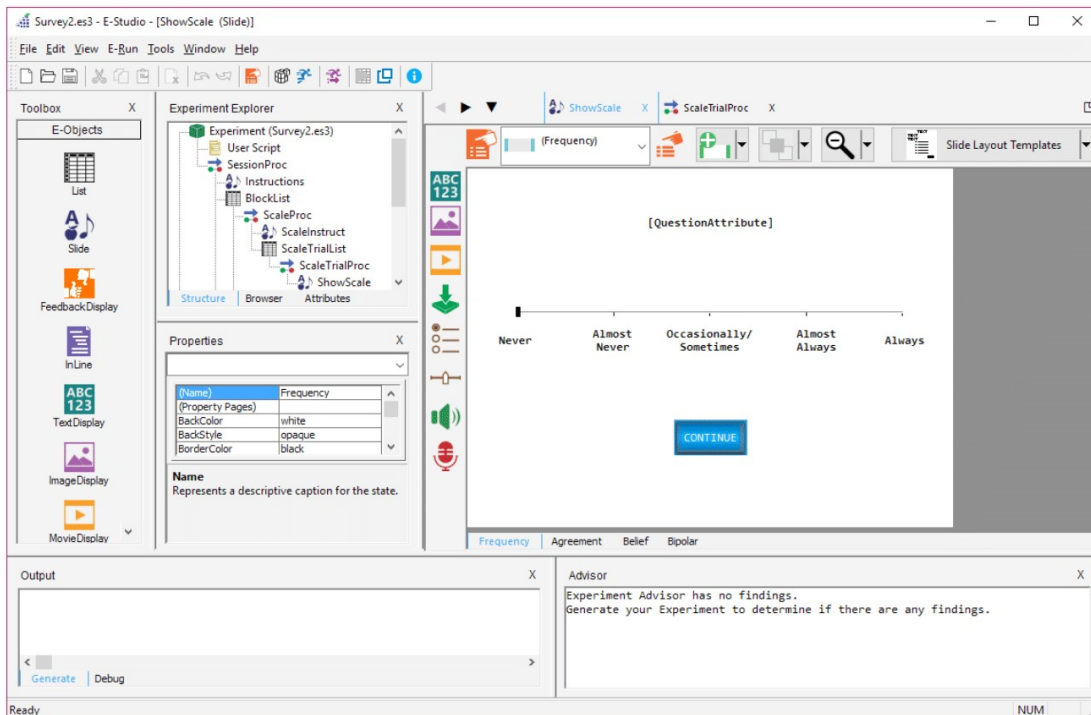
Survey2.es3 - E-Studio - [ShowScale (Slide)]

File Edit View E-Run Tools Window Help

Toolbox X
E-Objects
List
Slide
FeedbackDisplay
InLine
ABC 123
TextDisplay
ImageDisplay
MovieDisplay

Experiment Explorer X
Experiment (Survey2.es3)
User Script
SessionProc
Instructions
BlockList
ScaleProc
ScaleInstruct
ScaleTrialList
ScaleTrialProc
ShowScale
Structure Browser Attributes

Properties X

| | |
|---|---|
| (Name) | Frequency |
| (Property Pages) | |
| BackColor | white |
| BackStyle | opaque |
| BorderColor | black |

Name
Represents a descriptive caption for the state.

ShowScale X ScaleTrialProc X

(Frequency)

Slide Layout Templates

ABC 123

[QuestionAttribute]

Never
Almost Never
Occasionally/ Sometimes
Almost Always
Always

CONTINUE

Frequency Agreement Belief Bipolar

Output X

Generate Debug

Advisor X
Experiment Advisor has no findings.
Generate your Experiment to determine if there are any findings.

Ready NUM